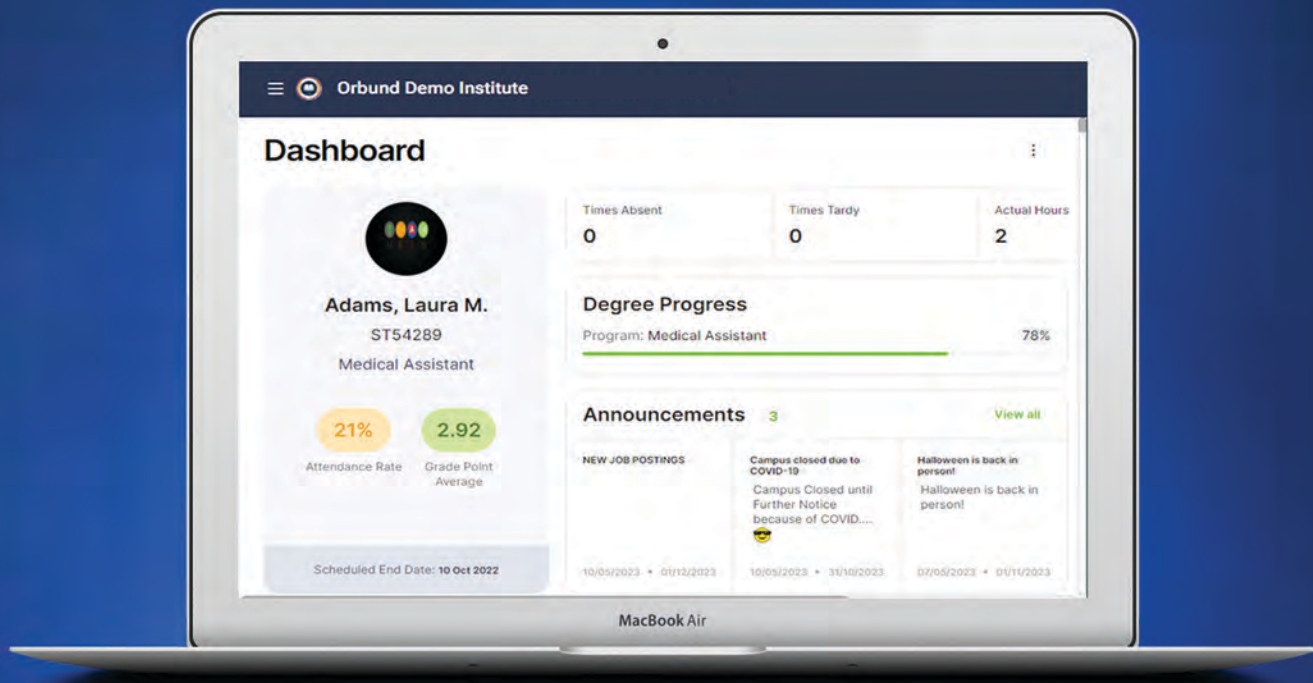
Orbund Demo Institute

Dashboard

Adams, Laura M.
ST54289
Medical Assistant

21%
Attendance Rate

2.92
Grade Point Average

Scheduled End Date: 10 Oct 2022

Times Absent
0

Times Tardy
0

Actual Hours
2

Degree Progress
Program: Medical Assistant
78%

Announcements 3
View all

NEW JOB POSTINGS
10/05/2023 • 01/12/2023

Campus closed due to COVID-19
Campus Closed until Further Notice because of COVID....
10/05/2023 • 31/10/2023

Halloween is back in person!
Halloween is back in person!
07/05/2023 • 01/11/2023

MacBook Air